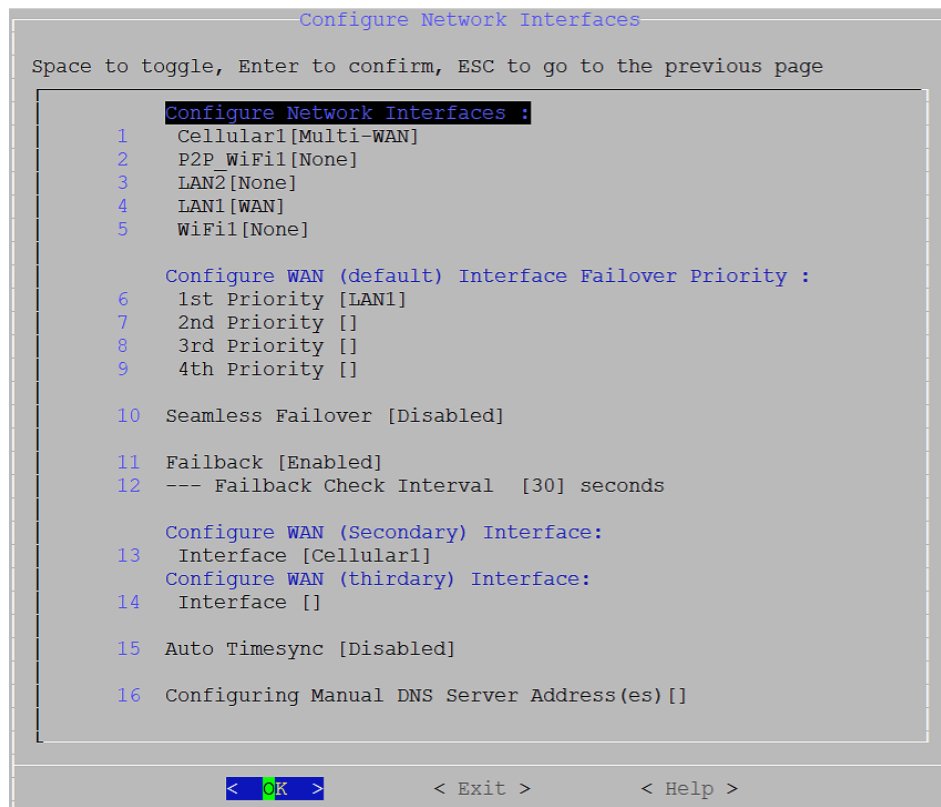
Configure Network Interfaces

Space to toggle, Enter to confirm, ESC to go to the previous page

Configure Network Interfaces :
1 Cellular1[Multi-WAN]
2 P2P_WiFi1[None]
3 LAN2[None]
4 LAN1[WAN]
5 WiFi1[None]

Configure WAN (default) Interface Failover Priority :
6 1st Priority [LAN1]
7 2nd Priority []
8 3rd Priority []
9 4th Priority []

10 Seamless Failover [Disabled]

11 Failback [Enabled]
12 --- Failback Check Interval [30] seconds

Configure WAN (Secondary) Interface:
13 Interface [Cellular1]
Configure WAN (thirdary) Interface:
14 Interface []

15 Auto Timesync [Disabled]

16 Configuring Manual DNS Server Address(es)[]

< OK > < Exit > < Help >